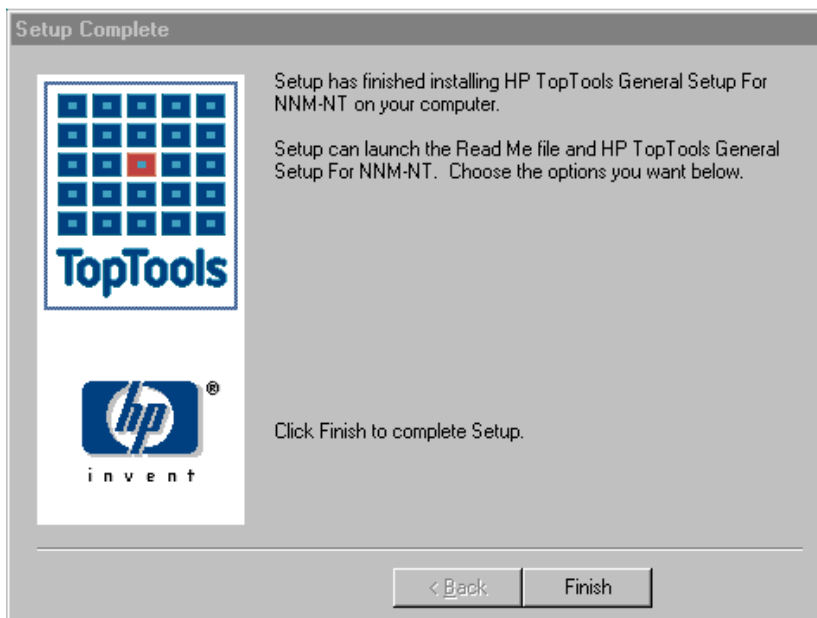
Setup Complete

TopTools

hp ®
invent

Setup has finished installing HP TopTools General Setup For NNM-NT on your computer.

Setup can launch the Read Me file and HP TopTools General Setup For NNM-NT. Choose the options you want below.

Click Finish to complete Setup.

< Back

Finish